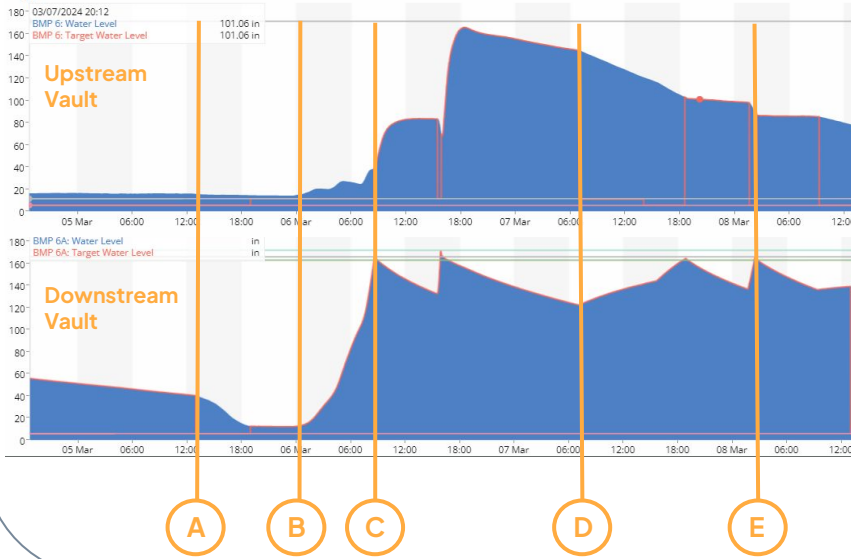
03/07/2024 20:12
BMP 6: Water Level 101.06 in
BMP 6: Target Water Level 101.06 in

180
160
140
120
100
80
60
40
20
0

Upstream Vault

05 Mar 06:00 12:00 18:00 06 Mar 06:00 12:00 18:00 07 Mar 06:00 12:00 18:00 08 Mar 06:00 12:00

BMP 6A: Water Level in
BMP 6A: Target Water Level in

180
160
140
120
100
80
60
40
20
0

Downstream Vault

05 Mar 06:00 12:00 18:00 06 Mar 06:00 12:00 18:00 07 Mar 06:00 12:00 18:00 08 Mar 06:00 12:00

A B C D E